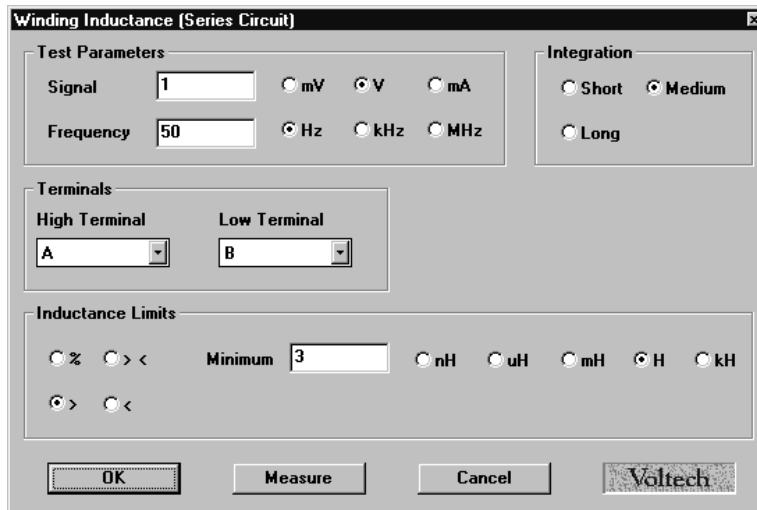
Winding Inductance (Series Circuit)

Test Parameters

Signal 1 mV V mA

Frequency 50 Hz kHz MHz

Integration

Short Medium

Long

Terminals

High Terminal Low Terminal

A B

Inductance Limits

% > <

Minimum 3 nH uH mH H kH

> <

OK Measure Cancel Voltech